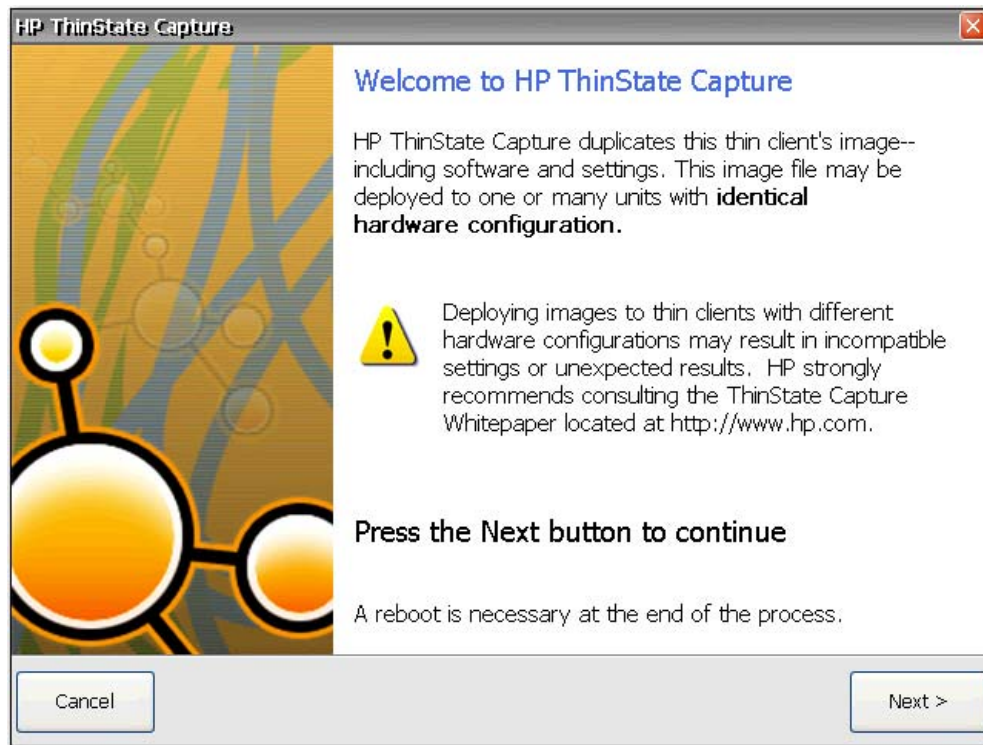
HP ThinState Capture

Welcome to HP ThinState Capture

HP ThinState Capture duplicates this thin client's image--including software and settings. This image file may be deployed to one or many units with **identical hardware configuration.**

Deploying images to thin clients with different hardware configurations may result in incompatible settings or unexpected results. HP strongly recommends consulting the ThinState Capture Whitepaper located at http://www.hp.com.

Press the Next button to continue

A reboot is necessary at the end of the process.

Cancel

Next >